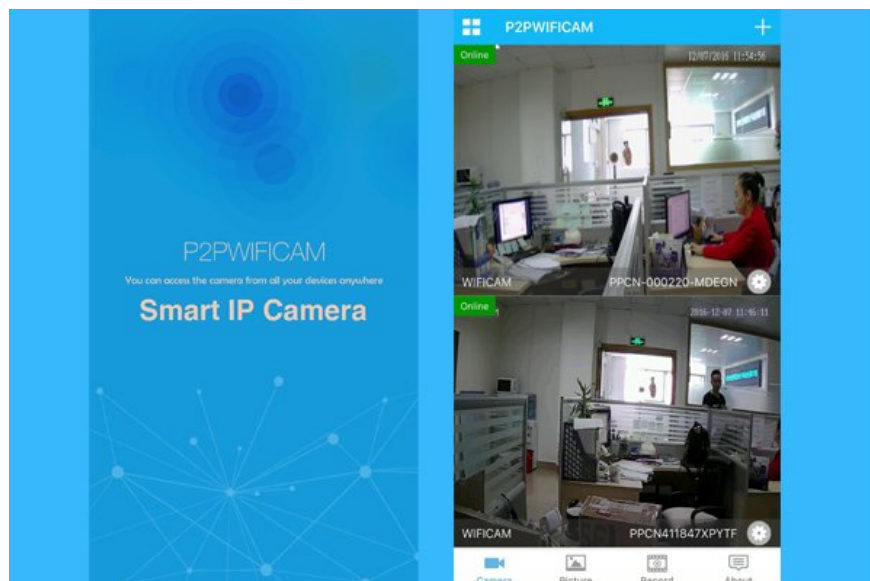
P2PWIFICAM

You can access the camera from all your devices anywhere

Smart IP Camera

P2PWIFICAM

+

Online

12/07/2016 11:54:56

WIFICAM

PPCN-000220-MDEGN

Online

2016-12-07 11:46:11

WIFICAM

PPCN411847XPYTF

Camera

Picture

Record

About